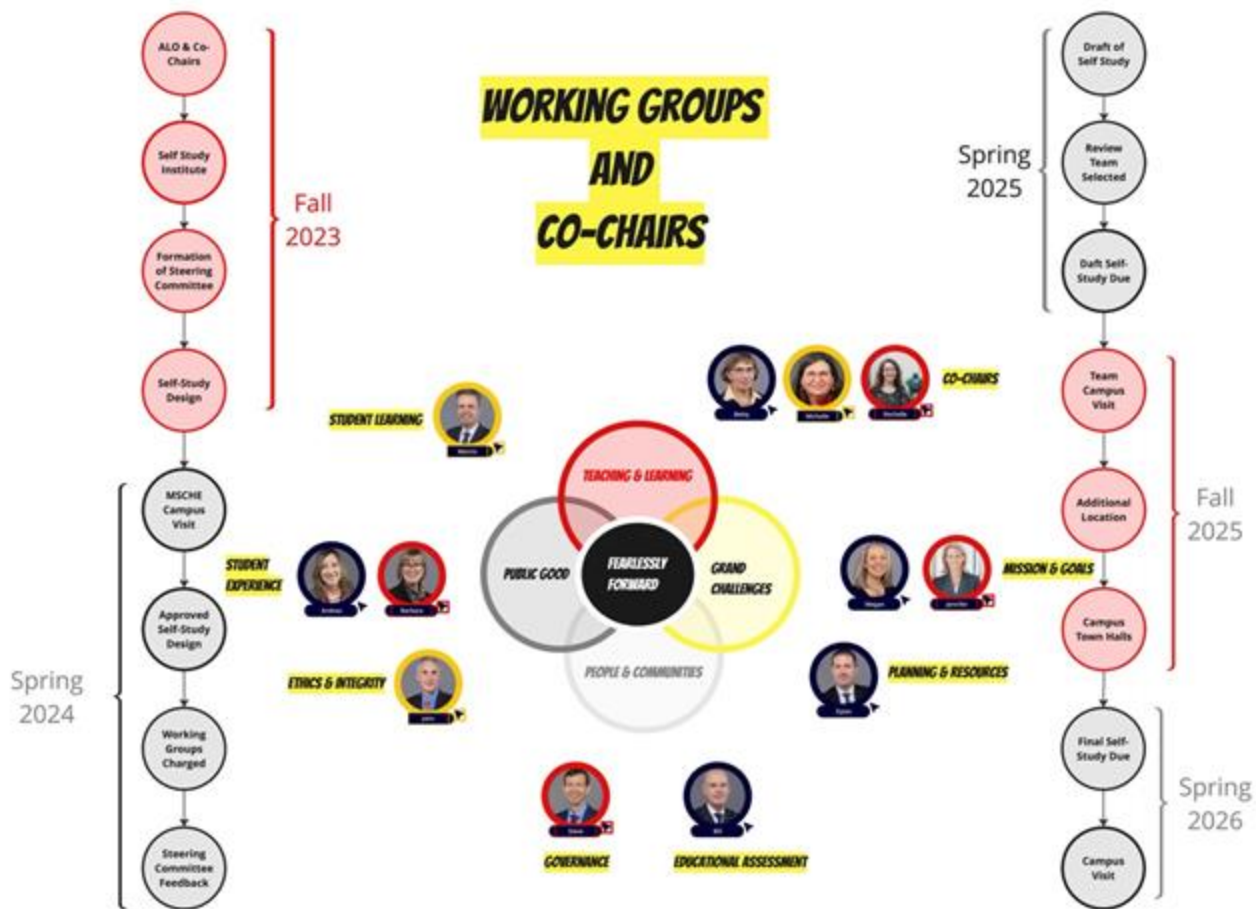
WORKING GROUPS AND CO-CHAIRS

ALO & Co-Chairs

Self Study Institute

Formation of Steering Committee

Self-Study Design

Fall 2023

MSCHE Campus Visit

Approved Self-Study Design

Working Groups Charged

Steering Committee Feedback

Spring 2024

Draft of Self Study

Review Team Selected

Daft Self-Study Due

Spring 2025

Team Campus Visit

Additional Location

Campus Town Halls

Fall 2025

Final Self-Study Due

Campus Visit

Spring 2026

CO-CHAIRS

Betsy

Michelle

Michelle

STUDENT LEARNING

Marcos

STUDENT EXPERIENCE

Andrea

Barbara

ETHICS & INTEGRITY

John

TEACHING & LEARNING

PUBLIC GOOD

FEARLESSLY FORWARD

GRAND CHALLENGES

PEOPLE & COMMUNITIES

MISSION & GOALS

Megan

Jennifer

PLANNING & RESOURCES

Dylan

Dave

GOVERNANCE

Bill

EDUCATIONAL ASSESSMENT